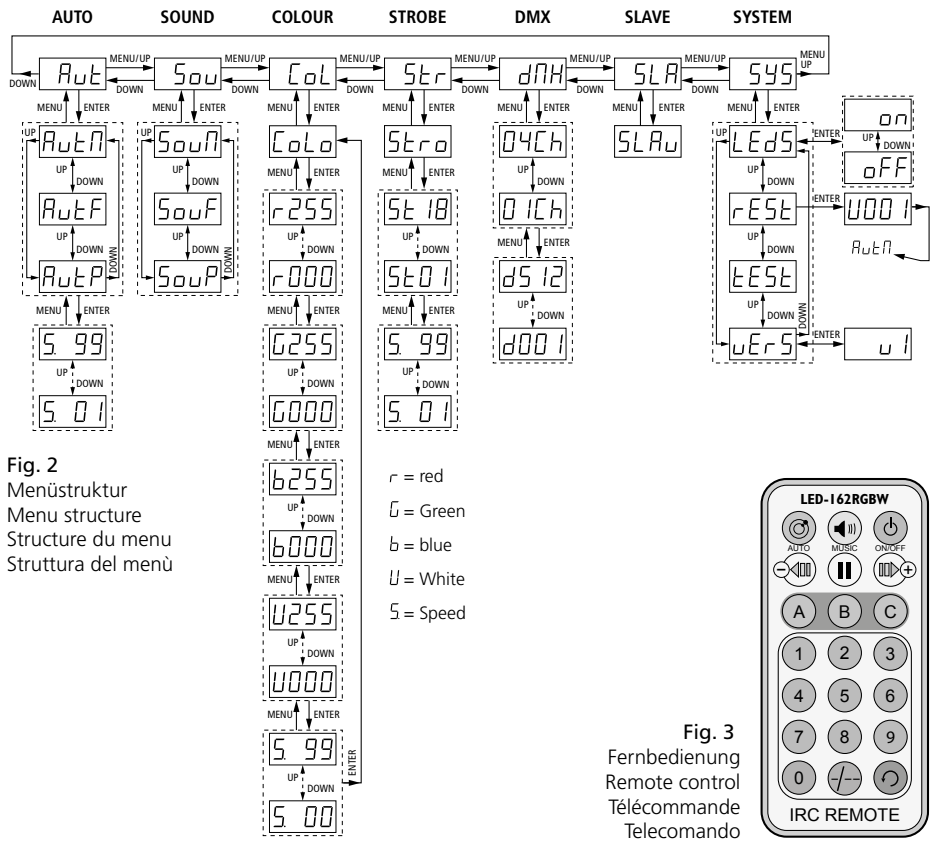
AUTO SOUND COLOUR STROBE DMX SLAVE SYSTEM

DOWN MENU/UP DOWN MENU/UP DOWN MENU/UP DOWN MENU/UP DOWN MENU/UP DOWN MENU/UP MENU UP

Aut Sou CoL Str dMX SLA SYS

MENU ENTER MENU ENTER MENU ENTER MENU ENTER MENU ENTER MENU ENTER MENU ENTER

AutM SouM CoLo Stro 04Ch SLAu LEdS ENTER on UP DOWN oFF

UP DOWN UP DOWN UP DOWN UP DOWN UP

AutF SouF r255 St 18 01Ch rESt ENTER U001 AutM

UP DOWN UP DOWN UP DOWN UP DOWN MENU ENTER

AutP DOWN SouP DOWN r000 St01 d512 tESt

MENU ENTER MENU ENTER MENU ENTER UP DOWN

S. 99 G255 S. 99 d001 uErS ENTER u1

UP DOWN UP DOWN UP DOWN

S. 01 G000 S. 01

MENU ENTER

Fig. 2
Menüstruktur
Menu structure
Structure du menu
Struttura del menù

b255
UP DOWN
b000
MENU ENTER
U255
UP DOWN
U000
MENU ENTER
S. 99 ENTER
UP DOWN
S. 00

r = red
G = Green
b = blue
U = White
S = Speed

LED-162RGBW
AUTO MUSIC ON/OFF
A B C
1 2 3
4 5 6
7 8 9
0 -/--
IRC REMOTE

Fig. 3
Fernbedienung
Remote control
Télécommande
Telecomando